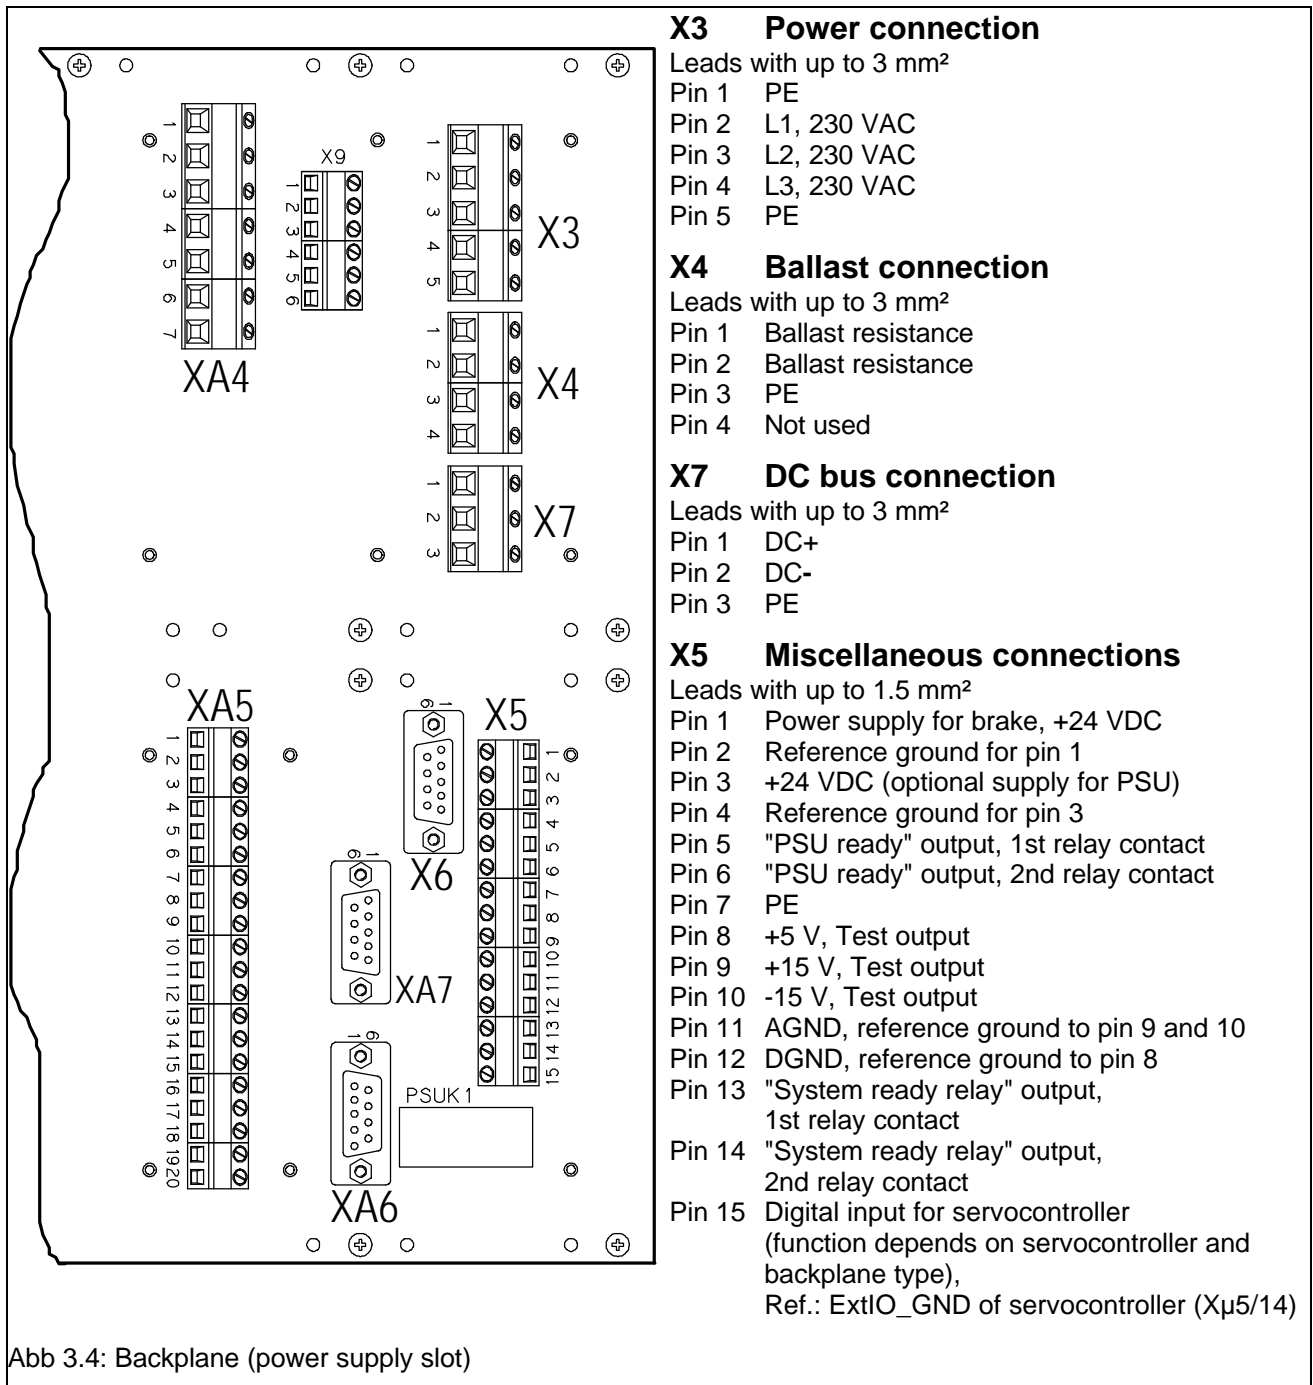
X9
1 2 3 4 5 6

1 2 3 4 5 6 7
XA4

1 2 3 4 5
X3

1 2 3 4
X4

1 2 3
X7

XA5
1 2 3 4 5 6 7 8 9 10 11 12 13 14 15 16 17 18 19 20

6 1
X6

X5
1 2 3 4 5 6 7 8 9 10 11 12 13 14 15

6 1
XA7

1 6
XA6

PSUK1

X3 Power connection
Leads with up to 3 mm²
Pin 1 PE
Pin 2 L1, 230 VAC
Pin 3 L2, 230 VAC
Pin 4 L3, 230 VAC
Pin 5 PE

X4 Ballast connection
Leads with up to 3 mm²
Pin 1 Ballast resistance
Pin 2 Ballast resistance
Pin 3 PE
Pin 4 Not used

X7 DC bus connection
Leads with up to 3 mm²
Pin 1 DC+
Pin 2 DC-
Pin 3 PE

X5 Miscellaneous connections
Leads with up to 1.5 mm²
Pin 1 Power supply for brake, +24 VDC
Pin 2 Reference ground for pin 1
Pin 3 +24 VDC (optional supply for PSU)
Pin 4 Reference ground for pin 3
Pin 5 "PSU ready" output, 1st relay contact
Pin 6 "PSU ready" output, 2nd relay contact
Pin 7 PE
Pin 8 +5 V, Test output
Pin 9 +15 V, Test output
Pin 10 -15 V, Test output
Pin 11 AGND, reference ground to pin 9 and 10
Pin 12 DGND, reference ground to pin 8
Pin 13 "System ready relay" output, 1st relay contact
Pin 14 "System ready relay" output, 2nd relay contact
Pin 15 Digital input for servocontroller (function depends on servocontroller and backplane type), Ref.: ExtIO_GND of servocontroller (Xµ5/14)

Abb 3.4: Backplane (power supply slot)